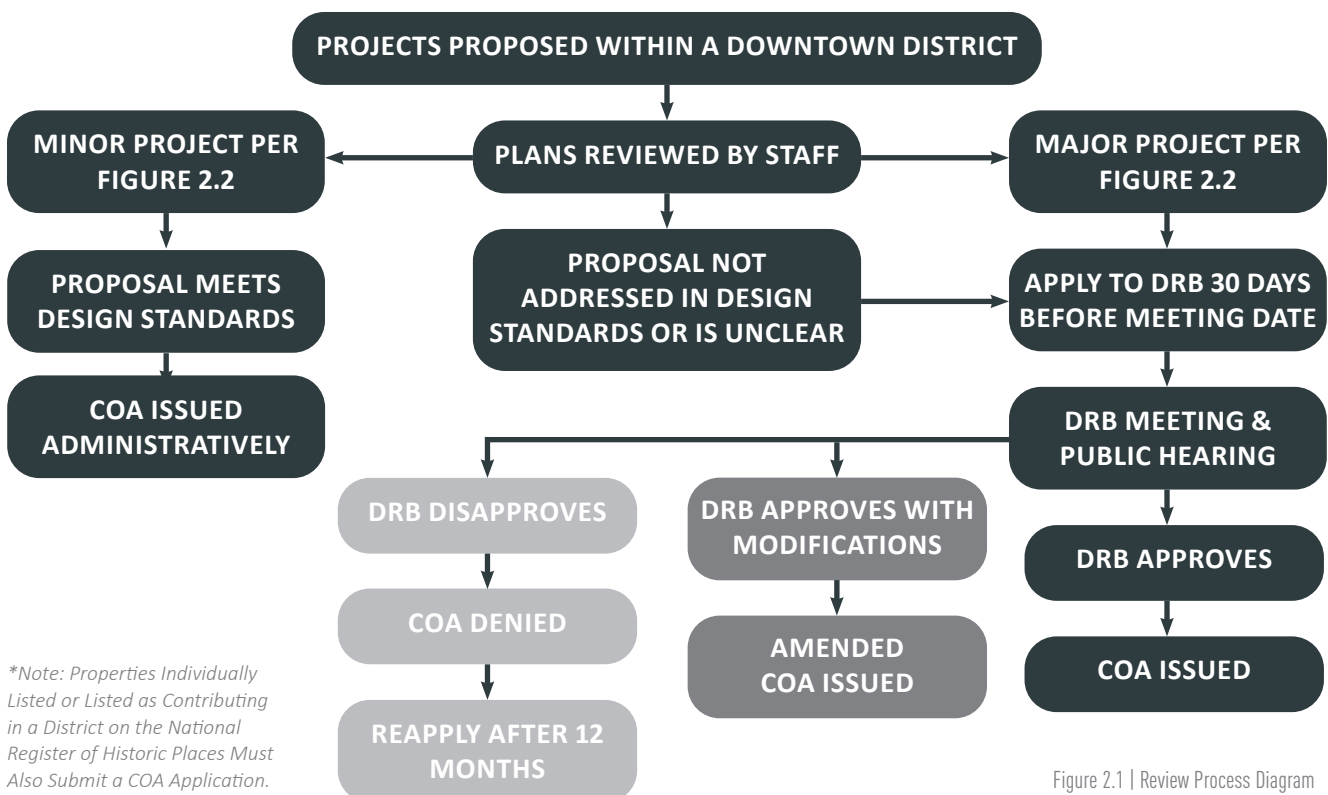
PROJECTS PROPOSED WITHIN A DOWNTOWN DISTRICT

MINOR PROJECT PER FIGURE 2.2

PLANS REVIEWED BY STAFF

MAJOR PROJECT PER FIGURE 2.2

PROPOSAL MEETS DESIGN STANDARDS

PROPOSAL NOT ADDRESSED IN DESIGN STANDARDS OR IS UNCLEAR

APPLY TO DRB 30 DAYS BEFORE MEETING DATE

COA ISSUED ADMINISTRATIVELY

DRB MEETING & PUBLIC HEARING

DRB DISAPPROVES

DRB APPROVES WITH MODIFICATIONS

DRB APPROVES

COA DENIED

AMENDED COA ISSUED

COA ISSUED

REAPPLY AFTER 12 MONTHS

*Note: Properties Individually Listed or Listed as Contributing in a District on the National Register of Historic Places Must Also Submit a COA Application.

Figure 2.1 | Review Process Diagram